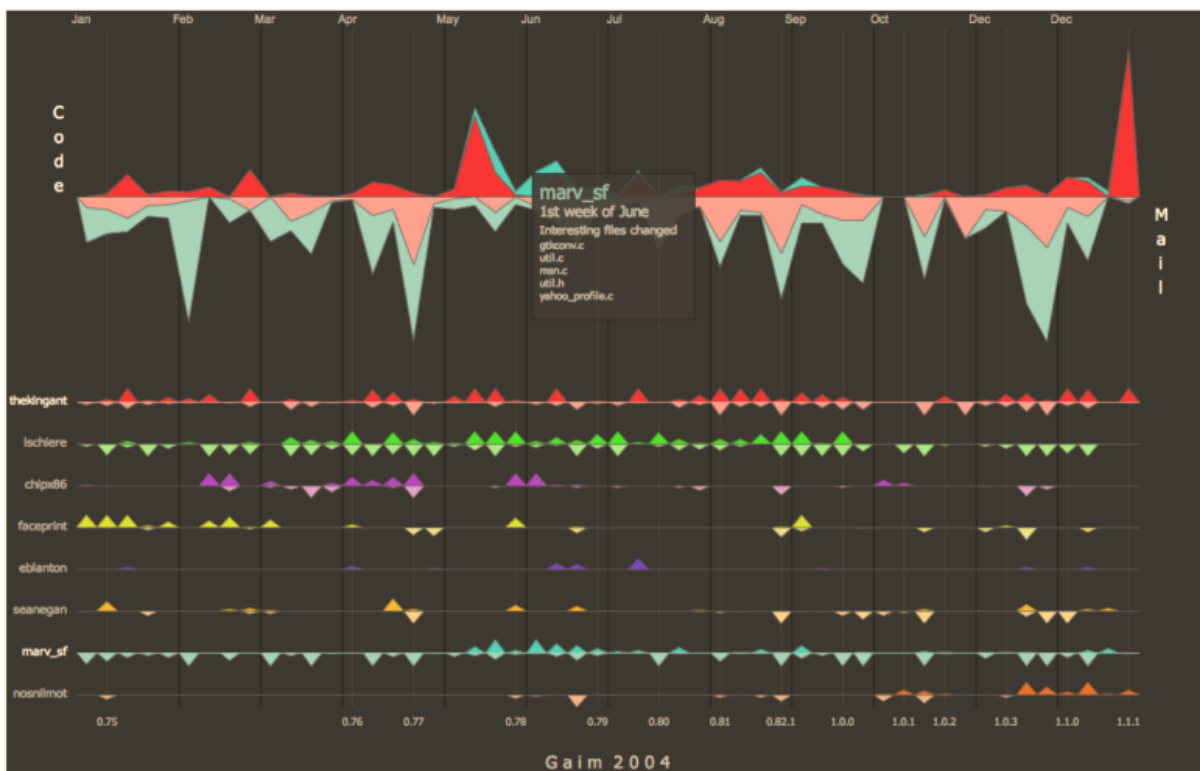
Jan Feb Mar Apr May Jun Jul Aug Sep Oct Dec Dec

Code

Mail

marv_sf
1st week of June
Interesting files changed
gtkconv.c
util.c
msn.c
util.h
yahoo_profile.c

thekingant
lschiere
chipx86
faceprint
eblanton
seanegan
marv_sf
nosnilmot

0.75 0.76 0.77 0.78 0.79 0.80 0.81 0.82.1 1.0.0 1.0.1 1.0.2 1.0.3 1.1.0 1.1.1

Gaim 2004